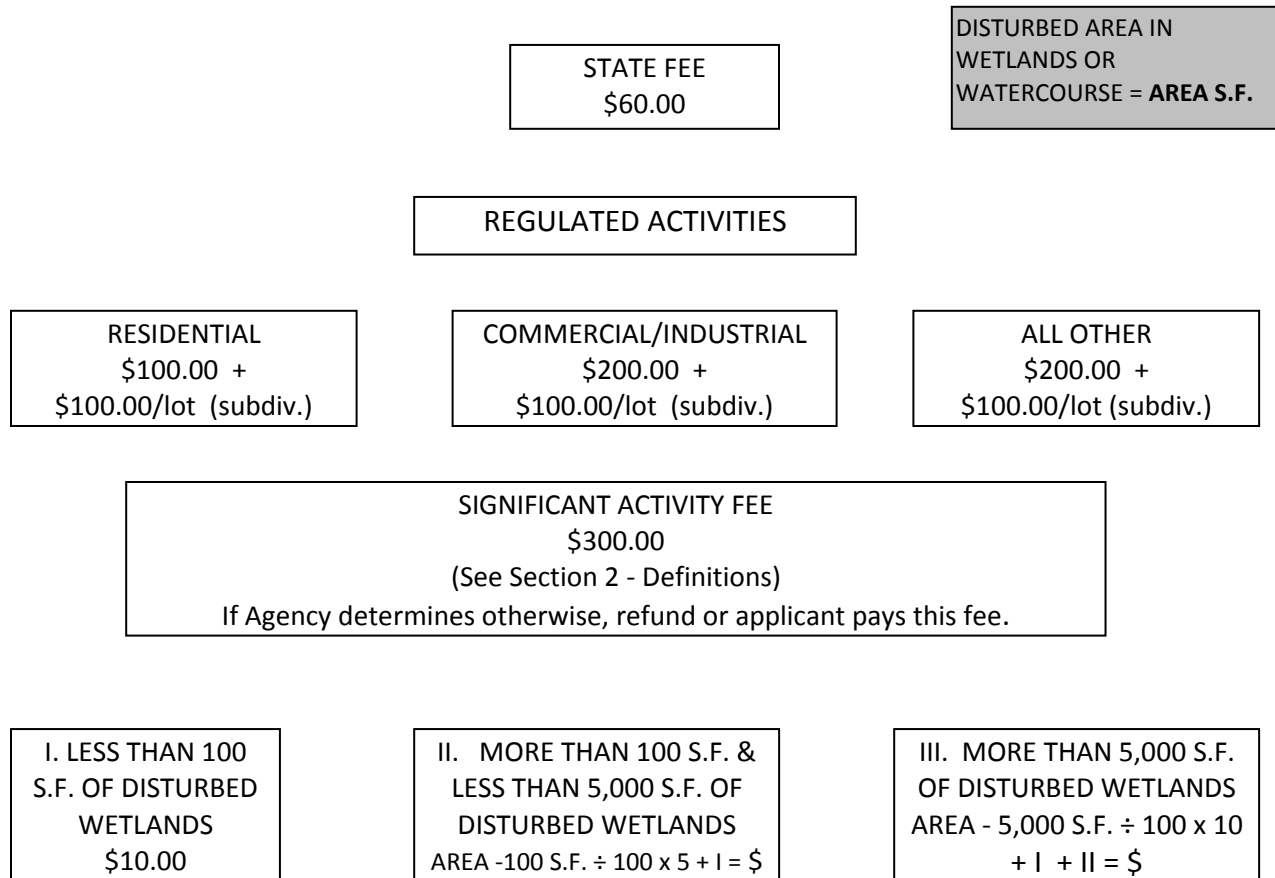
DISTURBED AREA IN WETLANDS OR WATERCOURSE = **AREA S.F.**

STATE FEE
\$60.00

REGULATED ACTIVITIES

RESIDENTIAL
\$100.00 +
\$100.00/lot (subdiv.)

COMMERCIAL/INDUSTRIAL
\$200.00 +
\$100.00/lot (subdiv.)

ALL OTHER
\$200.00 +
\$100.00/lot (subdiv.)

SIGNIFICANT ACTIVITY FEE
\$300.00
(See Section 2 - Definitions)
If Agency determines otherwise, refund or applicant pays this fee.

I. LESS THAN 100 S.F. OF DISTURBED WETLANDS
\$10.00

II. MORE THAN 100 S.F. & LESS THAN 5,000 S.F. OF DISTURBED WETLANDS
AREA -100 S.F. ÷ 100 x 5 + I = \$

III. MORE THAN 5,000 S.F. OF DISTURBED WETLANDS
AREA - 5,000 S.F. ÷ 100 x 10 + I + II = \$